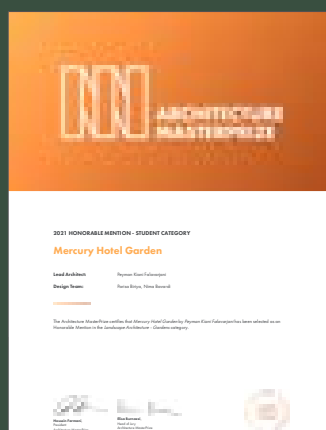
ARCHITECTURE MASTERPRIZE

2021 HONORABLE MENTION - STUDENT CATEGORY

Mercury Hotel Garden

Lead Architect: Peyman Kiani Falavarjani

Design Team: Parisa Biniya, Nima Baravati

The Architecture MasterPrize certifies that Mercury Hotel Garden by Peyman Kiani Falavarjani has been selected as an Honorable Mention in the Landscape Architecture - Gardens category.

Hossein Farmani
President
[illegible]

Elisa Gutmann
Head of Jury
Architecture MasterPrize